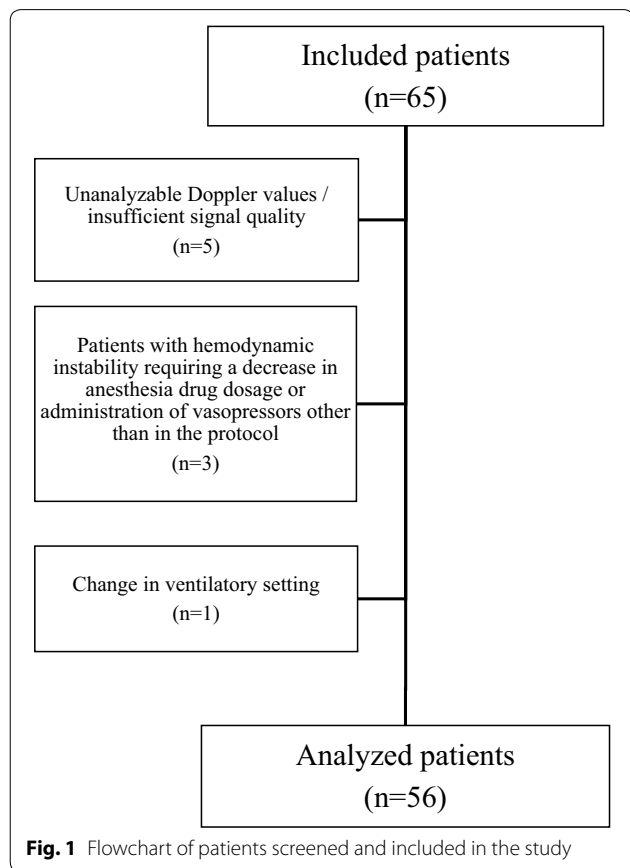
Included patients
(n=65)

Unanalyzable Doppler values / insufficient signal quality
(n=5)

Patients with hemodynamic instability requiring a decrease in anesthesia drug dosage or administration of vasopressors other than in the protocol
(n=3)

Change in ventilatory setting
(n=1)

Analyzed patients
(n=56)

**Fig. 1** Flowchart of patients screened and included in the study